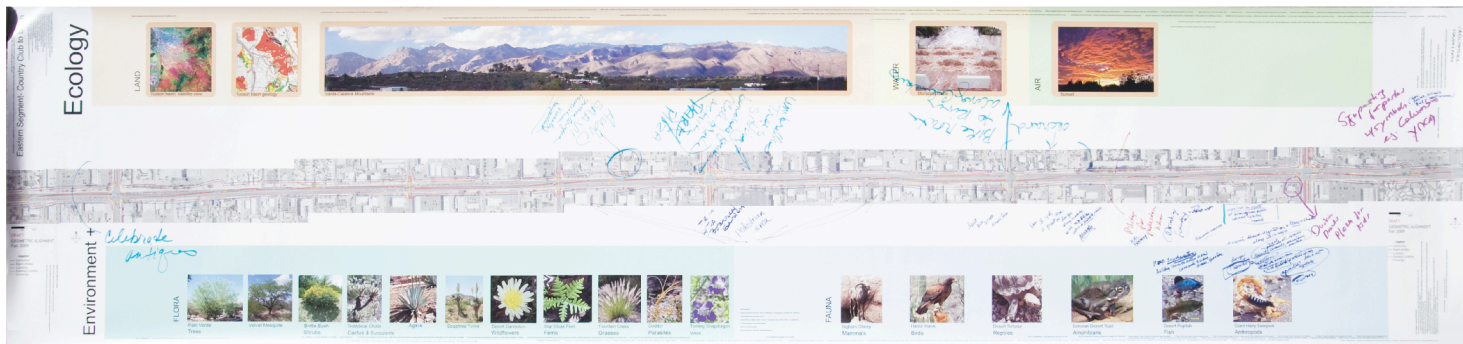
Ecology

Eastern Segment: Country Club to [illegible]

LAND

Santa Catalina Mountains

WATER

AIR

Celebrate las Aguas

Environment +

FLORA

Trees

Shrubs

Cactus & Succulents

Agave

Wildflowers

Ferns

Grasses

Parasites

Vines

FAUNA

Mammals

Birds

Reptiles

Amphibians

Fish

Arthropods

Sympathy for the butterflies as Columbia YRCA